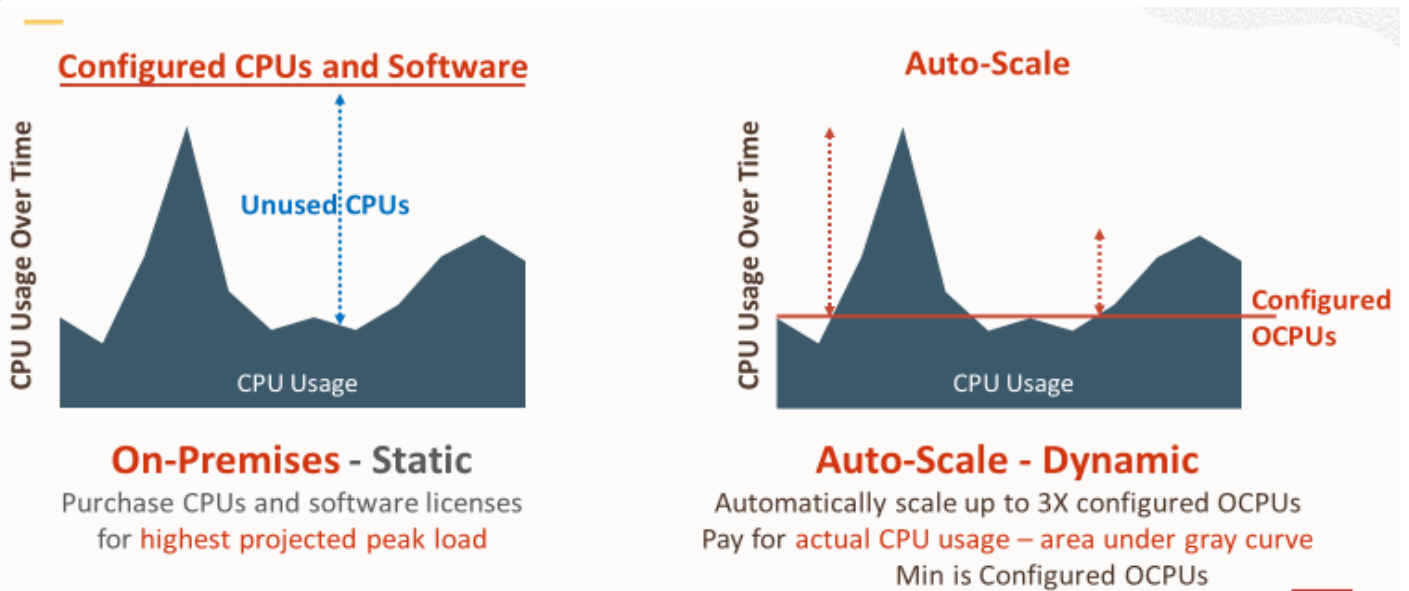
Configured CPUs and Software

CPU Usage Over Time

Unused CPUs

CPU Usage

On-Premises - Static

Purchase CPUs and software licenses for highest projected peak load

Auto-Scale

CPU Usage Over Time

Configured OCPUs

CPU Usage

Auto-Scale - Dynamic

Automatically scale up to 3X configured OCPUs

Pay for actual CPU usage – area under gray curve

Min is Configured OCPUs